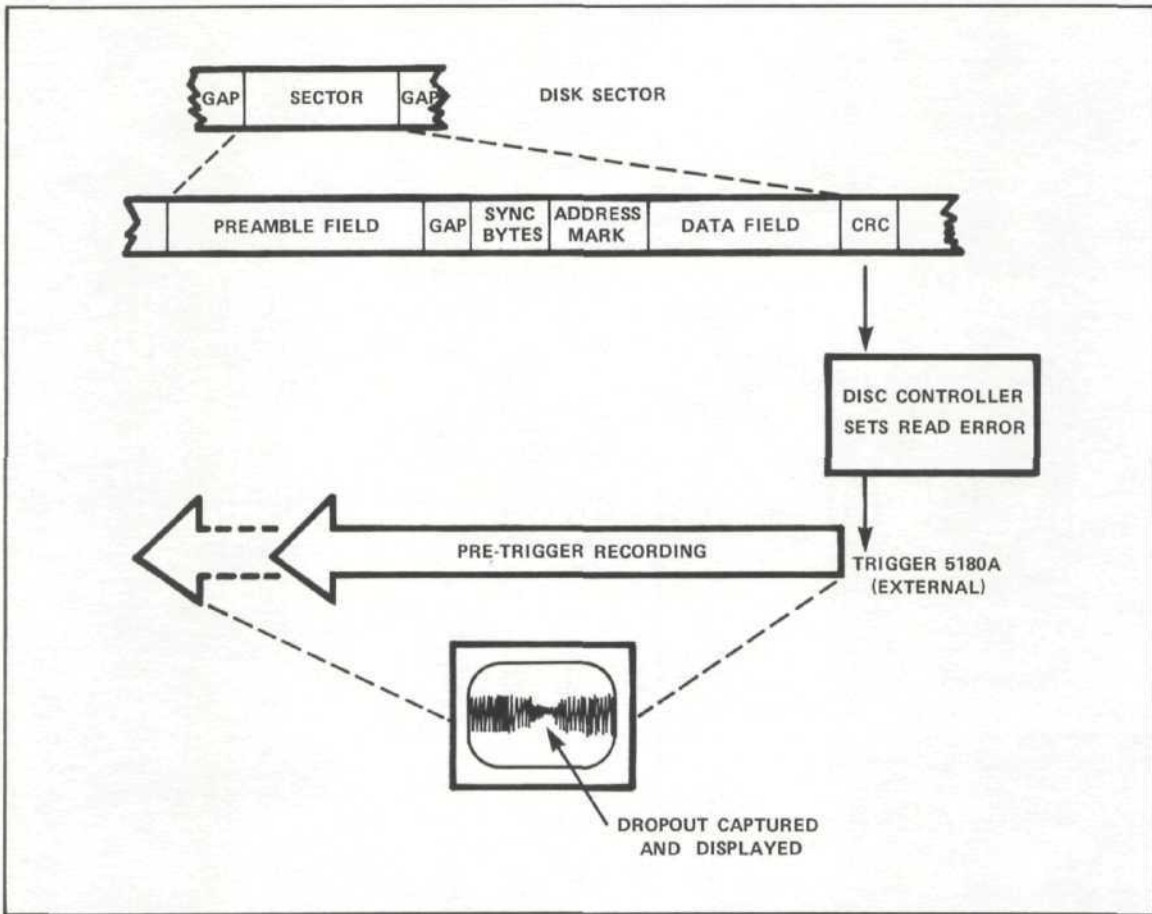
GAP | SECTOR | GAP

DISK SECTOR

| PREAMBLE FIELD | GAP | SYNC BYTES | ADDRESS MARK | DATA FIELD | CRC |
|---|---|---|---|---|---|

DISC CONTROLLER SETS READ ERROR

PRE-TRIGGER RECORDING

TRIGGER 5180A (EXTERNAL)

DROPOUT CAPTURED AND DISPLAYED